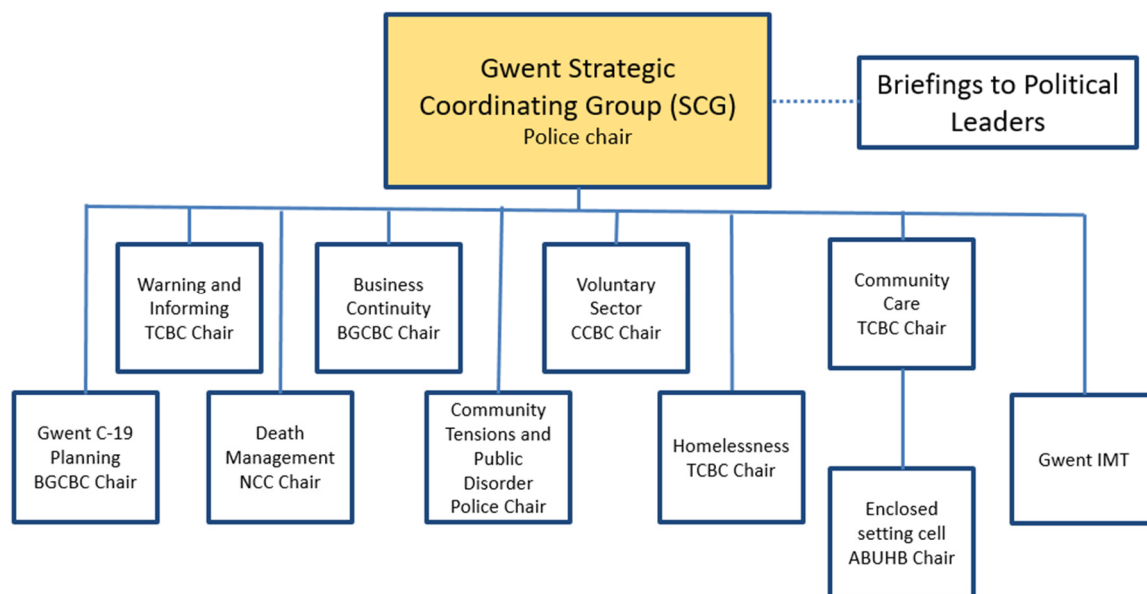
Gwent Strategic Coordinating Group (SCG)
Police chair

Briefings to Political Leaders

Warning and Informing
TCBC Chair

Business Continuity
BGCBC Chair

Voluntary Sector
CCBC Chair

Community Care
TCBC Chair

Gwent C-19 Planning
BGCBC Chair

Death Management
NCC Chair

Community Tensions and Public Disorder
Police Chair

Homelessness
TCBC Chair

Gwent IMT

Enclosed setting cell
ABUHB Chair